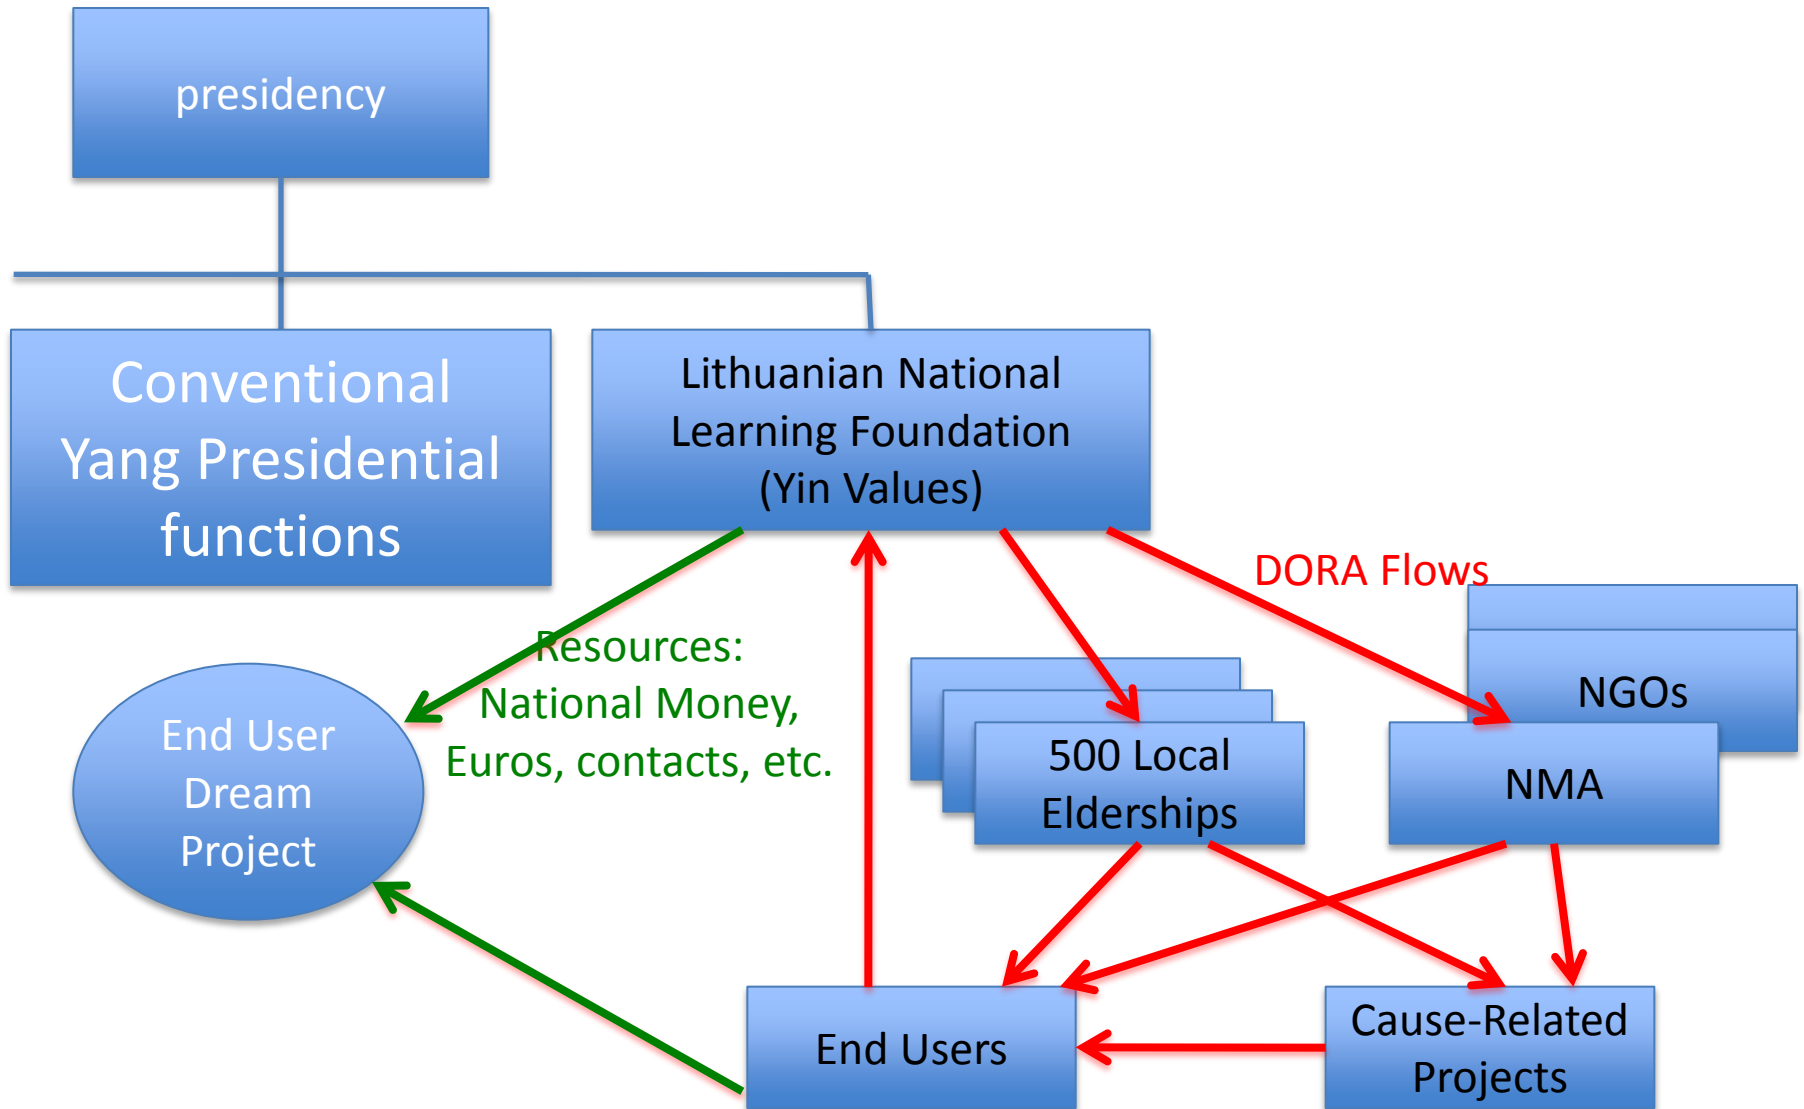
presidency

Conventional Yang Presidential functions

Lithuanian National Learning Foundation (Yin Values)

DORA Flows

Resources: National Money, Euros, contacts, etc.

End User Dream Project

500 Local Elderships

NGOs

NMA

End Users

Cause-Related Projects